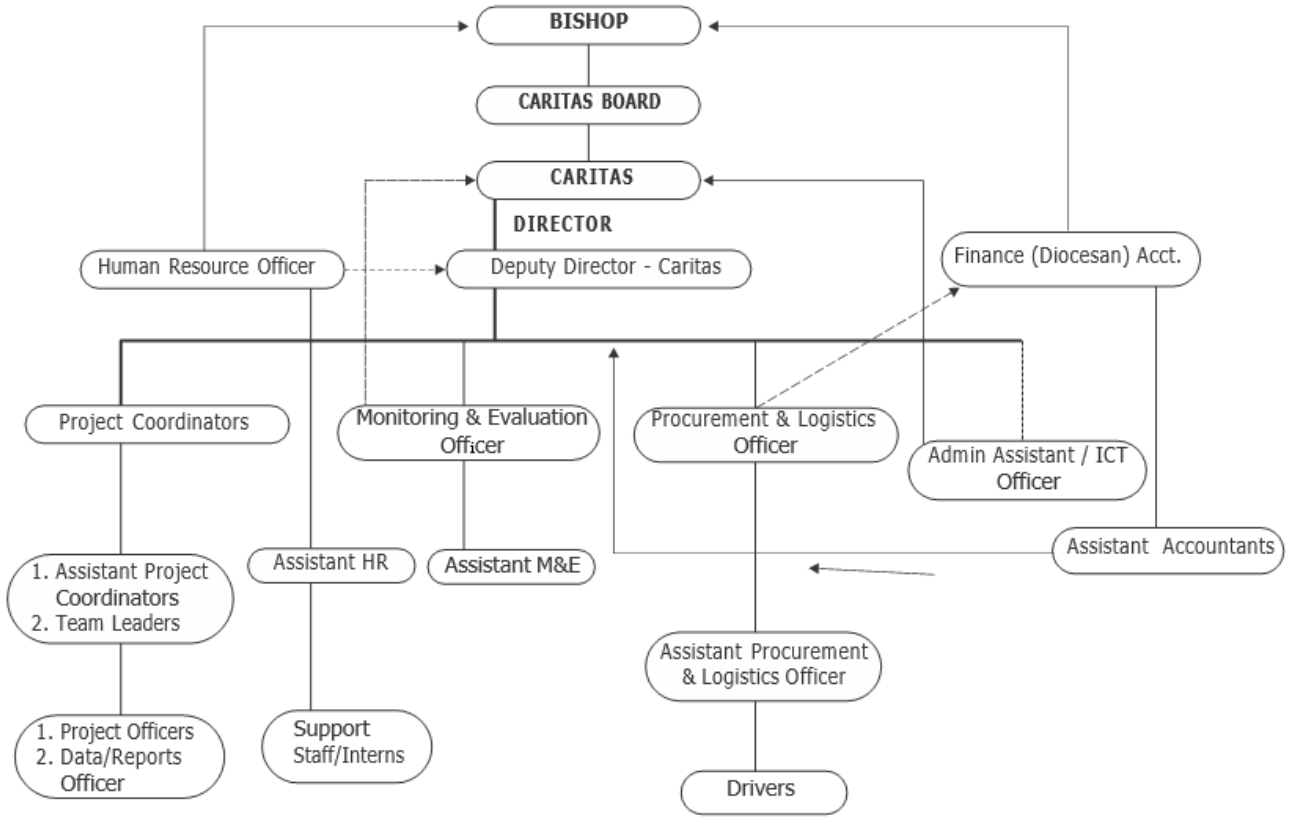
BISHOP

CARITAS BOARD

CARITAS

DIRECTOR

Human Resource Officer

Deputy Director - Caritas

Finance (Diocesan) Acct.

Project Coordinators

Monitoring & Evaluation Officer

Procurement & Logistics Officer

Admin Assistant / ICT Officer

Assistant Accountants

1. Assistant Project Coordinators
2. Team Leaders

Assistant HR

Assistant M&E

Assistant Procurement & Logistics Officer

1. Project Officers
2. Data/Reports Officer

Support Staff/Interns

Drivers